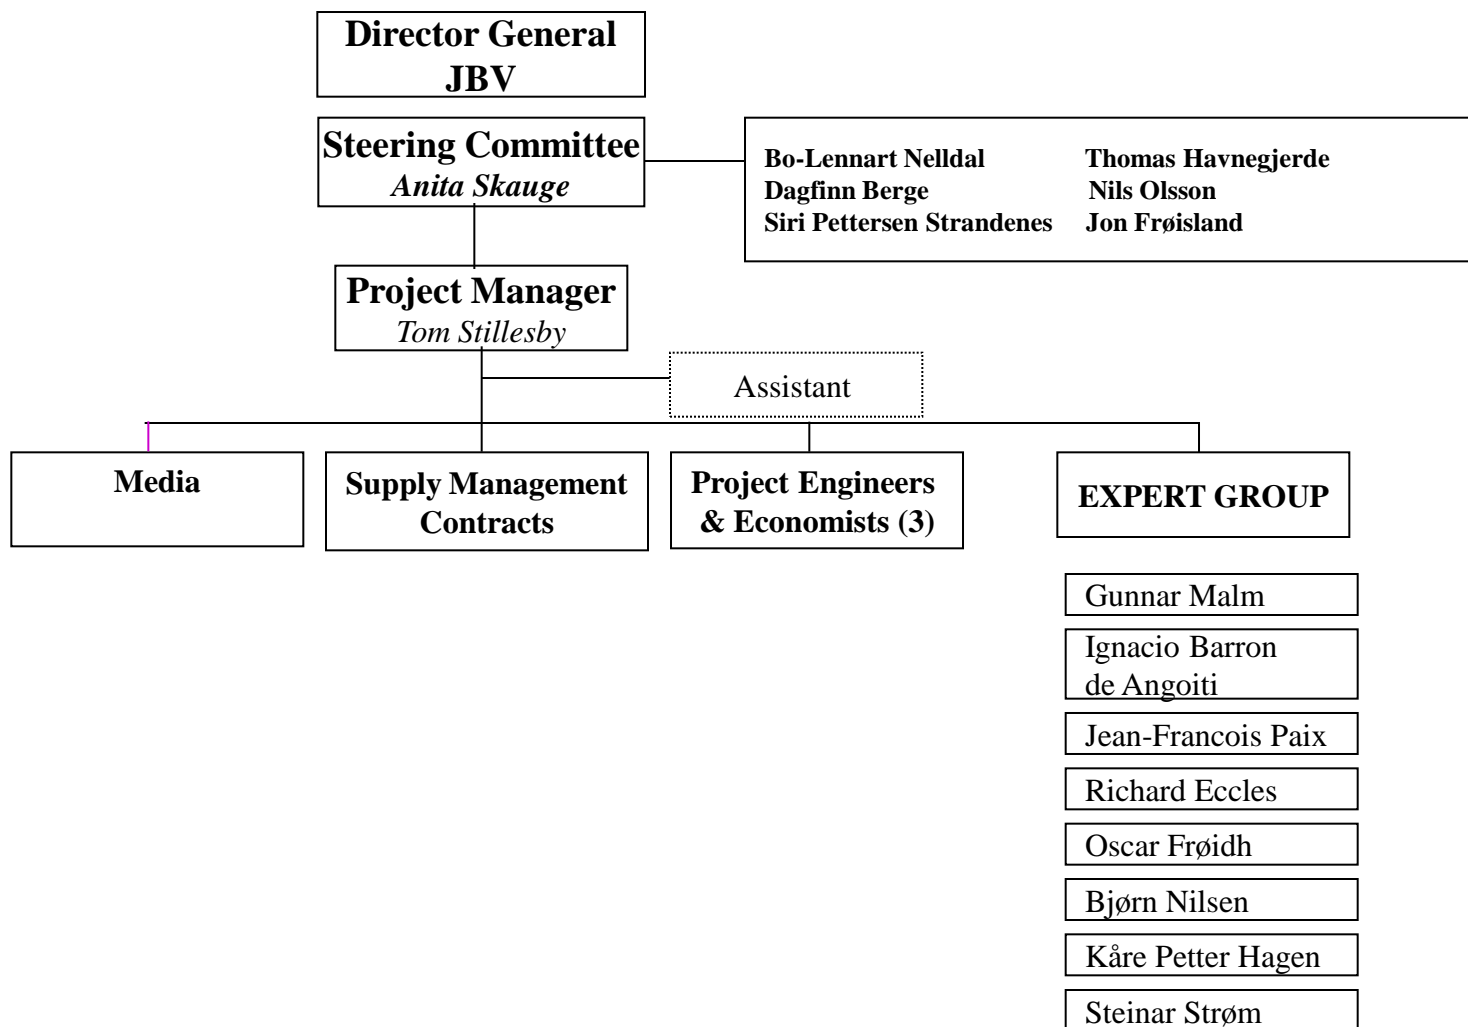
Director General
JBV

Steering Committee
*Anita Skauge*

Bo-Lennart Nelldal
Dagfinn Berge
Siri Pettersen Strandenes

Thomas Havnegjerde
Nils Olsson
Jon Frøisland

Project Manager
*Tom Stillesby*

Assistant

Media

Supply Management
Contracts

Project Engineers
& Economists (3)

EXPERT GROUP

Gunnar Malm

Ignacio Barron
de Angoiti

Jean-Francois Paix

Richard Eccles

Oscar Frøidh

Bjørn Nilsen

Kåre Petter Hagen

Steinar Strøm